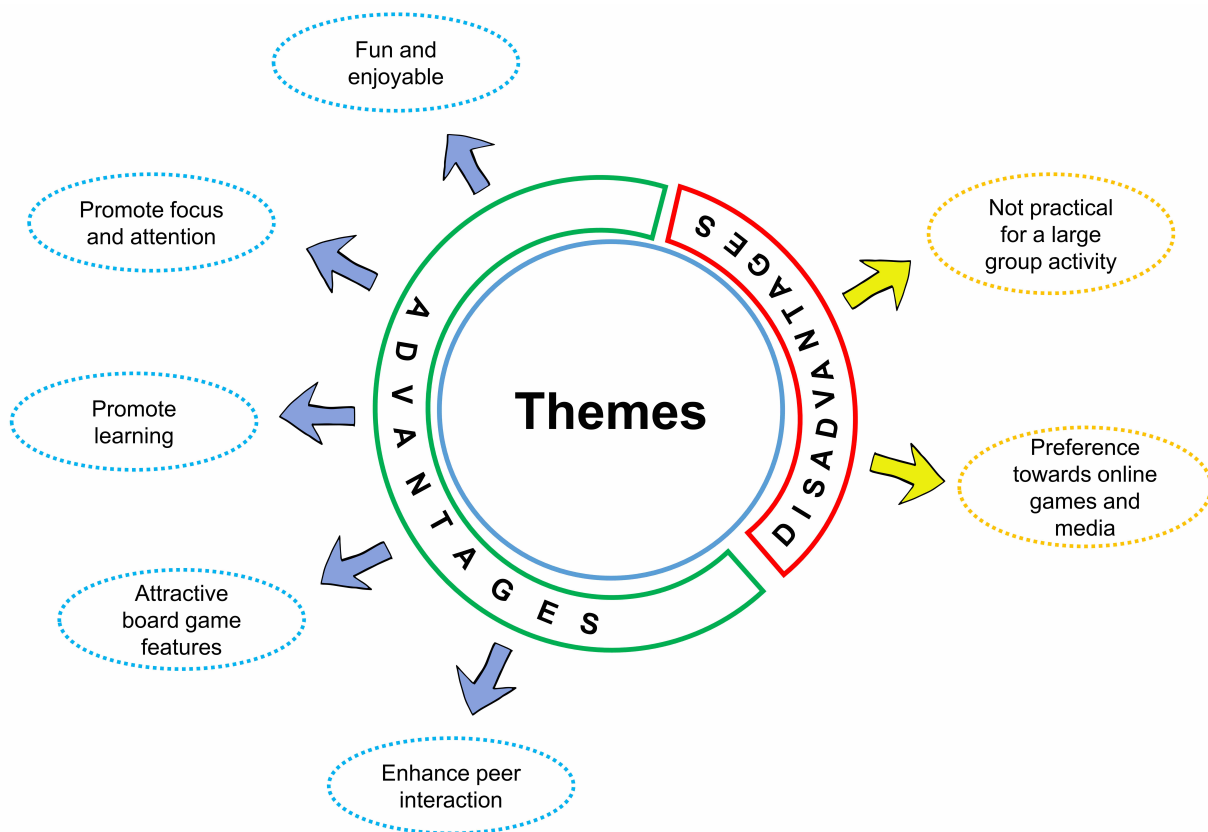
Fun and enjoyable

Promote focus and attention

Promote learning

Attractive board game features

Enhance peer interaction

ADVANTAGES

Themes

DISADVANTAGES

Not practical for a large group activity

Preference towards online games and media